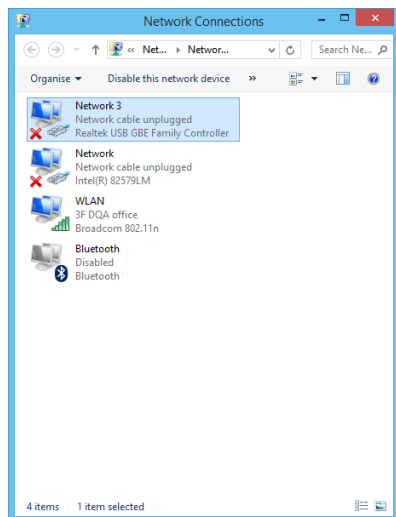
Network Connections

« Net... › Networ...

Search Ne...

Organise ▾ Disable this network device »

Network 3
Network cable unplugged
Realtek USB GBE Family Controller

Network
Network cable unplugged
Intel(R) 82579LM

WLAN
3F DQA office
Broadcom 802.11n

Bluetooth
Disabled
Bluetooth

4 items 1 item selected